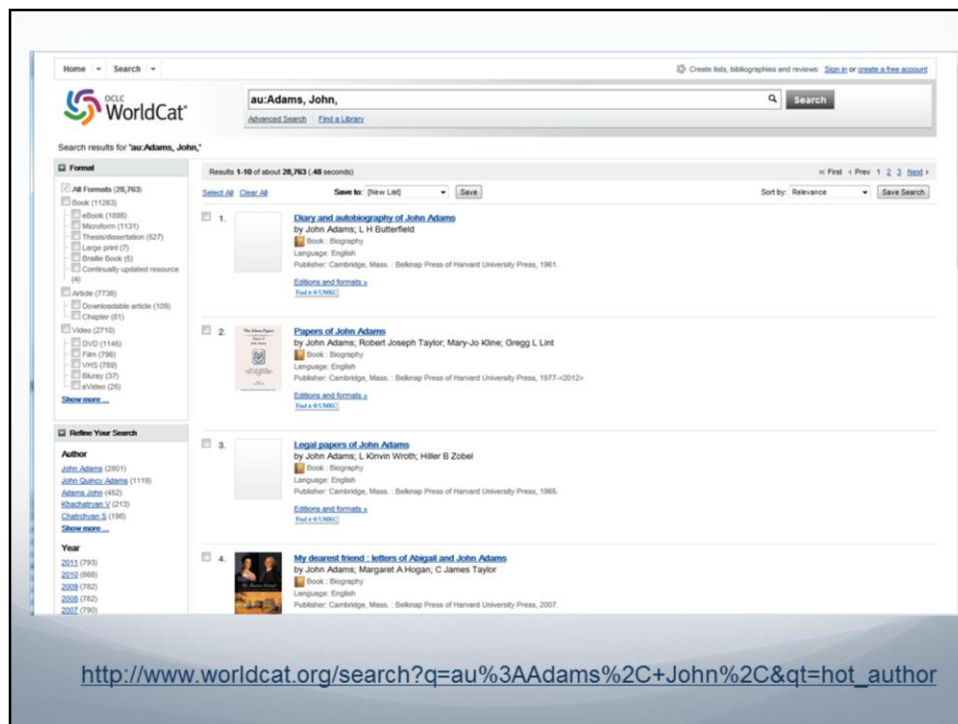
Home ▾ Search ▾

Create lists, bibliographies and reviews: Sign in or create a free account

OCLC WorldCat

au:Adams, John,

Search

Advanced Search Find a Library

Search results for 'au:Adams, John,'

Format

All Formats (28,763)
Book (11263)
eBook (1898)
Microform (1131)
Thesis/dissertation (527)
Large print (7)
Braille Book (5)
Continually updated resource (4)
Article (7738)
Downloadable article (109)
Chapter (81)
Video (2710)
DVD (1145)
Film (796)
VHS (789)
Bluray (37)
eVideo (26)
Show more ...

Refine Your Search

Author
John Adams (2801)
John Quincy Adams (1119)
Adams John (452)
Khachatryan V (213)
Chatrchyan S (198)
Show more ...

Year
2011 (793)
2010 (868)
2009 (782)
2008 (782)
2007 (790)

Results 1-10 of about 28,763 (.48 seconds)

« First ‹ Prev 1 2 3 Next ›

Select All Clear All

Save to: [New List] Save

Sort by: Relevance Save Search

1. Diary and autobiography of John Adams
by John Adams; L H Butterfield
Book : Biography
Language: English
Publisher: Cambridge, Mass. : Belknap Press of Harvard University Press, 1961.
Editions and formats »
Find it @ UMKC

2. Papers of John Adams
by John Adams; Robert Joseph Taylor; Mary-Jo Kline; Gregg L Lint
Book : Biography
Language: English
Publisher: Cambridge, Mass. : Belknap Press of Harvard University Press, 1977-<2012>
Editions and formats »
Find it @ UMKC

3. Legal papers of John Adams
by John Adams; L Kinvin Wroth; Hiller B Zobel
Book : Biography
Language: English
Publisher: Cambridge, Mass. : Belknap Press of Harvard University Press, 1965.
Editions and formats »
Find it @ UMKC

4. My dearest friend : letters of Abigail and John Adams
by John Adams; Margaret A Hogan; C James Taylor
Book : Biography
Language: English
Publisher: Cambridge, Mass. : Belknap Press of Harvard University Press, 2007.

http://www.worldcat.org/search?q=au%3AAdams%2C+John%2C&qt=hot_author